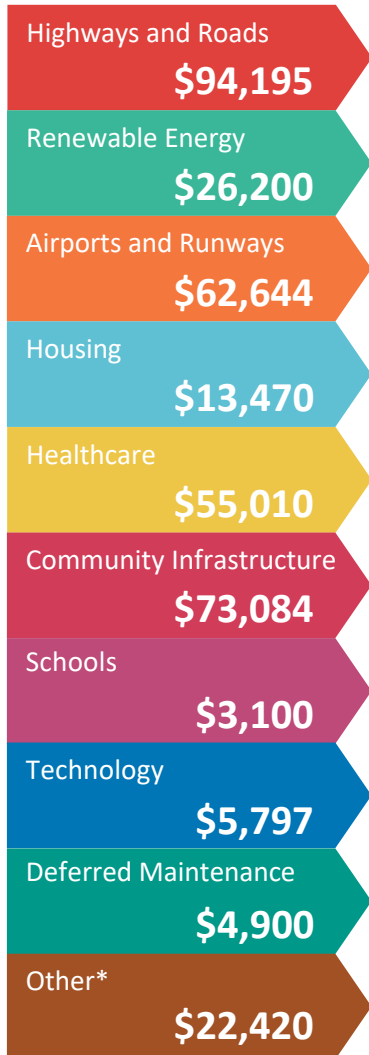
Highways and Roads
$94,195

Renewable Energy
$26,200

Airports and Runways
$62,644

Housing
$13,470

Healthcare
$55,010

Community Infrastructure
$73,084

Schools
$3,100

Technology
$5,797

Deferred Maintenance
$4,900

Other*
$22,420